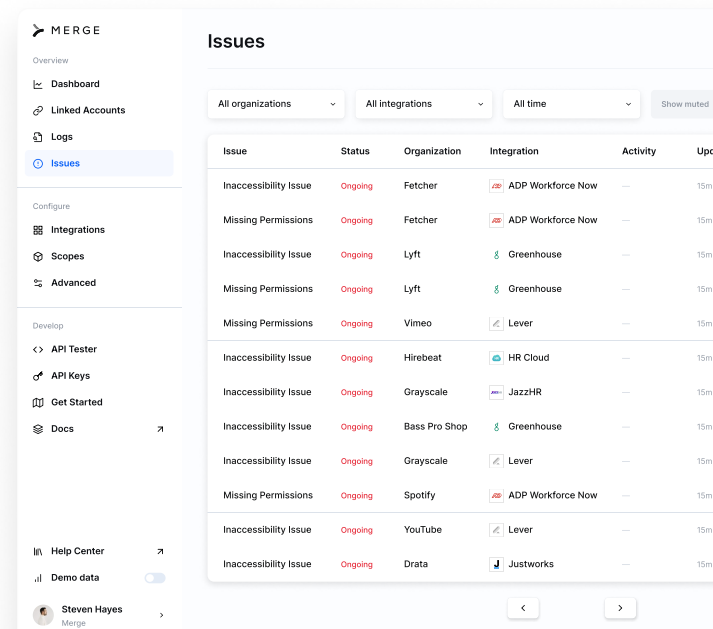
MERGE

Overview

Dashboard

Linked Accounts

Logs

Issues

Configure

Integrations

Scopes

Advanced

Develop

API Tester

API Keys

Get Started

Docs

Help Center

Demo data

Steven Hayes
Merge

Issues

All organizations

All integrations

All time

Show muted

| Issue | Status | Organization | Integration | Activity | Upd |
|---|---|---|---|---|---|
| Inaccessibility Issue | Ongoing | Fetcher | ADP Workforce Now | — | 15m |
| Missing Permissions | Ongoing | Fetcher | ADP Workforce Now | — | 15m |
| Inaccessibility Issue | Ongoing | Lyft | Greenhouse | — | 15m |
| Missing Permissions | Ongoing | Lyft | Greenhouse | — | 15m |
| Missing Permissions | Ongoing | Vimeo | Lever | — | 15m |
| Inaccessibility Issue | Ongoing | Hirebeat | HR Cloud | — | 15m |
| Inaccessibility Issue | Ongoing | Grayscale | JazzHR | — | 15m |
| Inaccessibility Issue | Ongoing | Bass Pro Shop | Greenhouse | — | 15m |
| Inaccessibility Issue | Ongoing | Grayscale | Lever | — | 15m |
| Missing Permissions | Ongoing | Spotify | ADP Workforce Now | — | 15m |
| Inaccessibility Issue | Ongoing | YouTube | Lever | — | 15m |
| Inaccessibility Issue | Ongoing | Drata | Justworks | — | 15m |